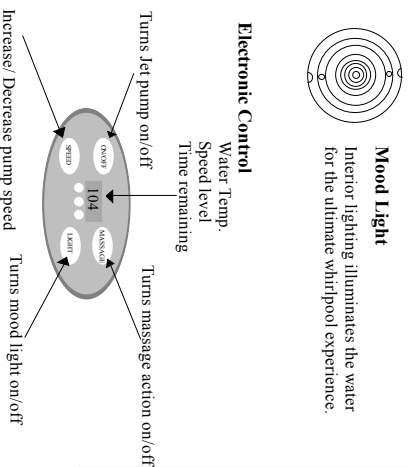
Mood Light
Interior lighting illuminates the water for the ultimate whirlpool experience.

Electronic Control
Water Temp.
Speed level
Time remaining

Turns Jet pump on/off

Turns massage action on/off

ON/OFF
MASSAGE
104
SPEED
LIGHT

Increase/ Decrease pump speed

Turns mood light on/off